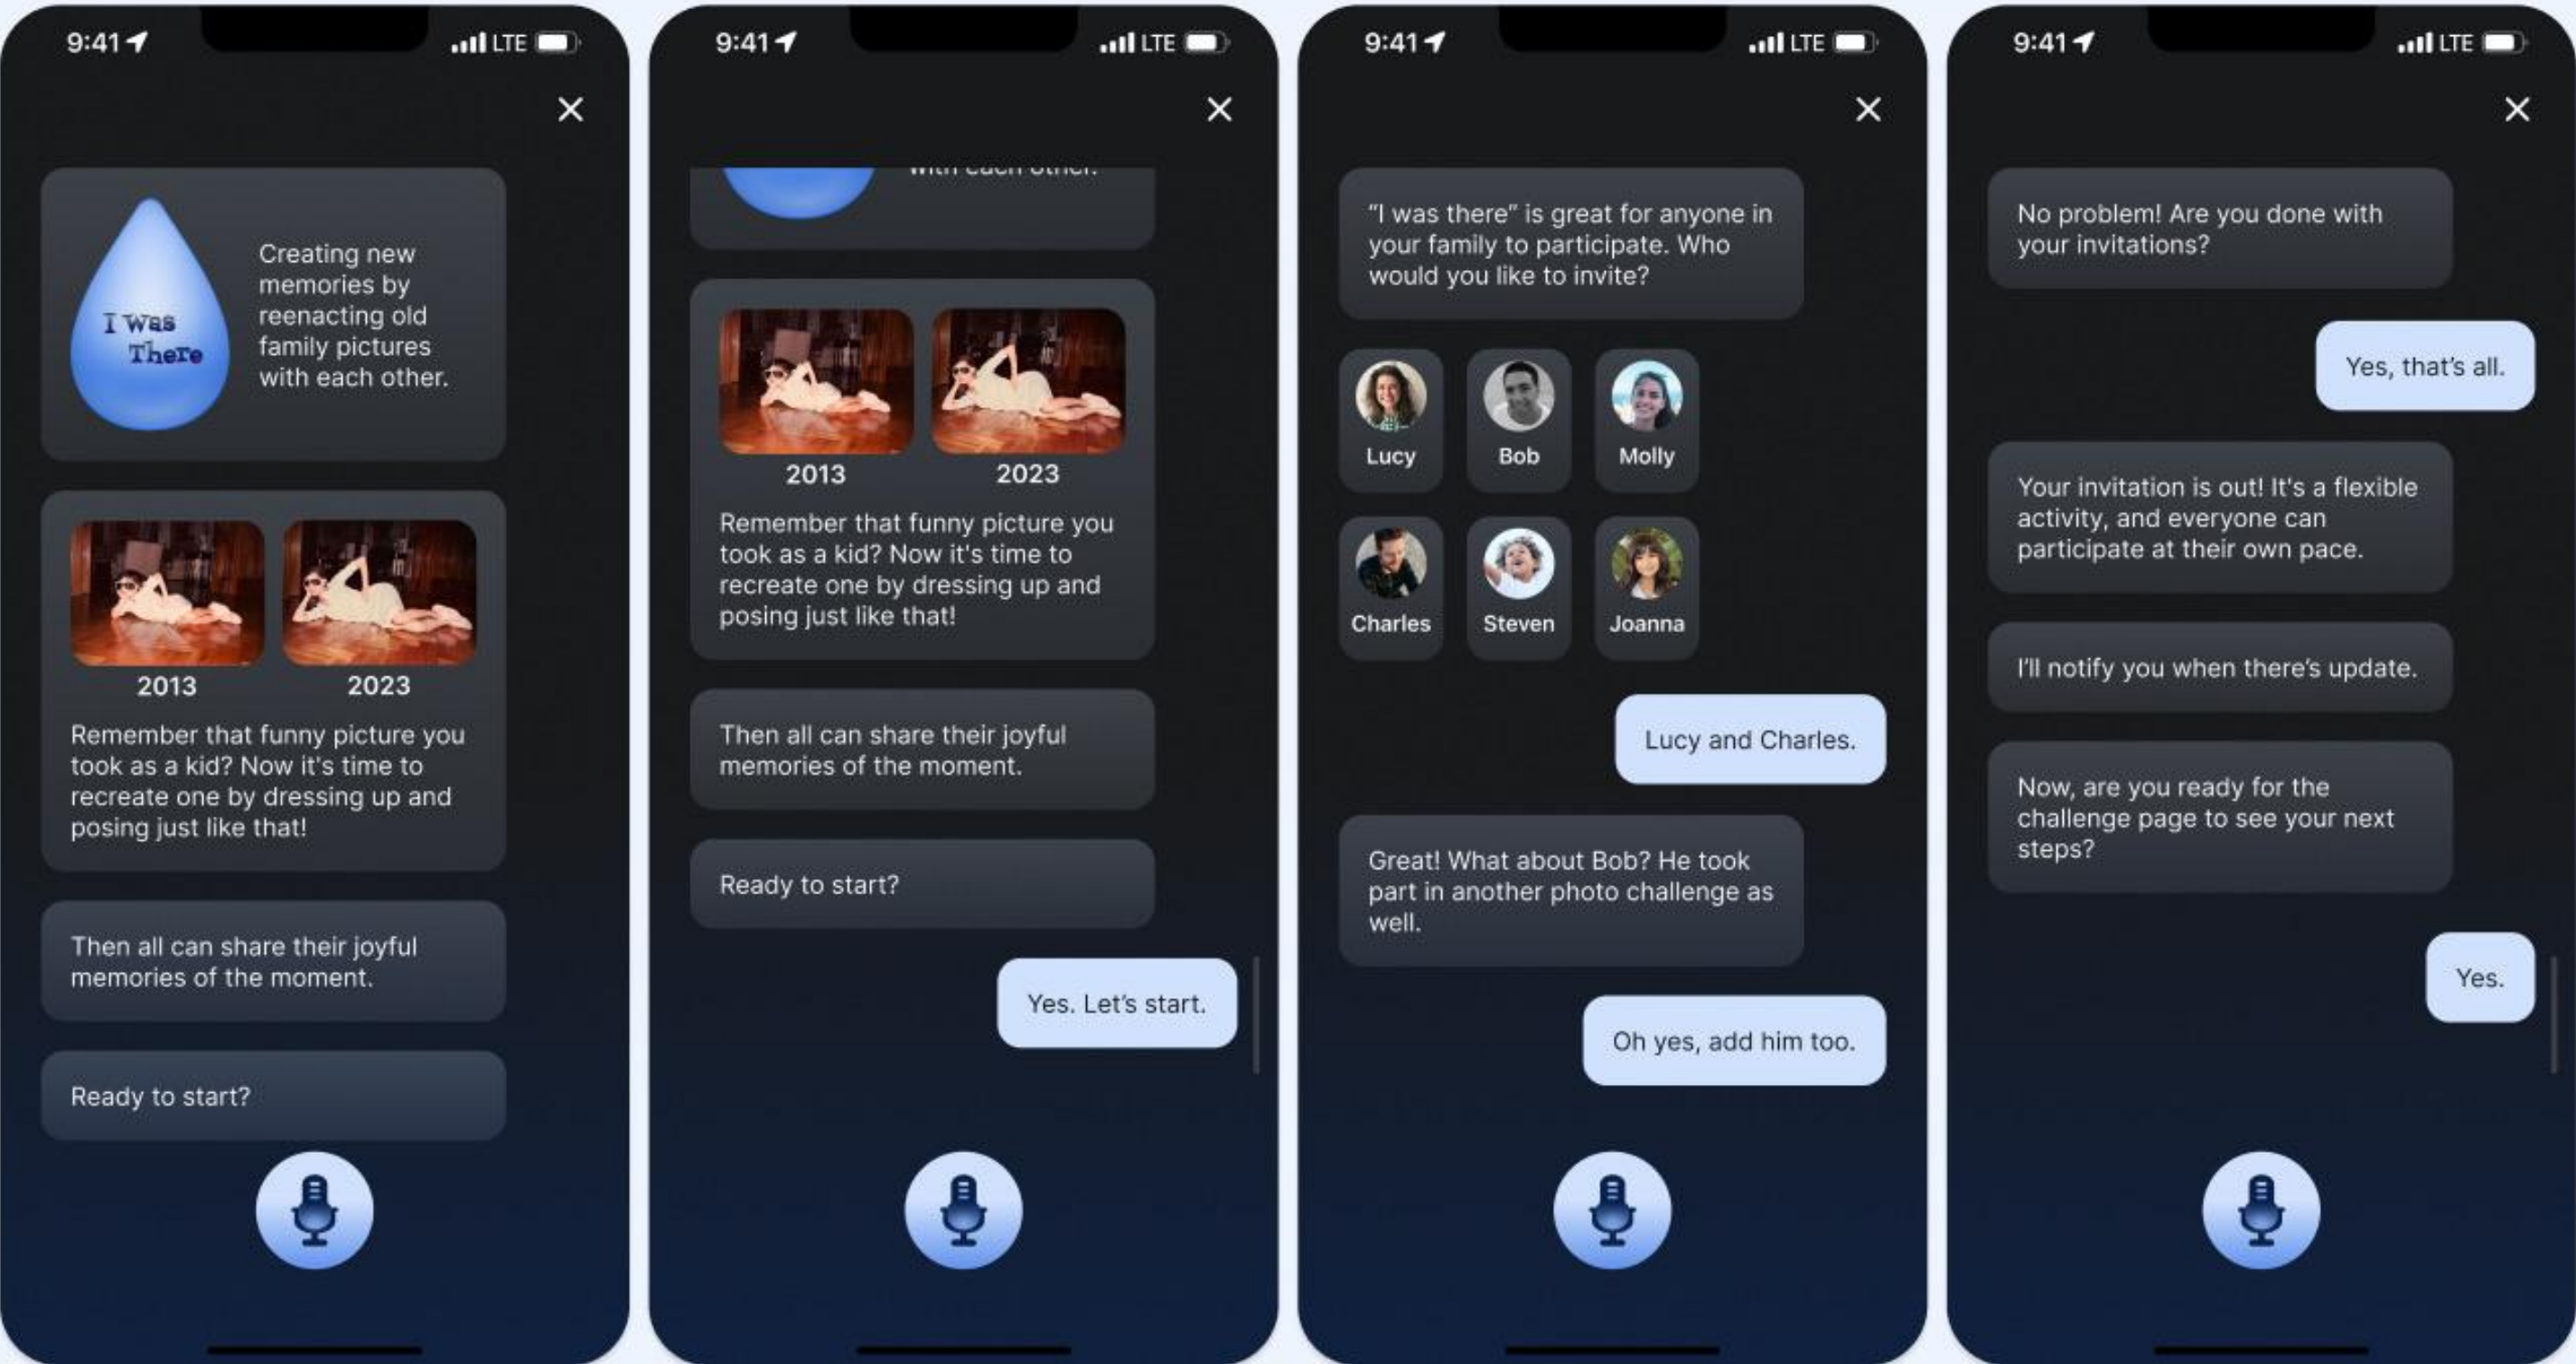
9:41 LTE

I Was There

Creating new memories by reenacting old family pictures with each other.

2013 2023

Remember that funny picture you took as a kid? Now it's time to recreate one by dressing up and posing just like that!

Then all can share their joyful memories of the moment.

Ready to start?

9:41 LTE

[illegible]

2013 2023

Remember that funny picture you took as a kid? Now it's time to recreate one by dressing up and posing just like that!

Then all can share their joyful memories of the moment.

Ready to start?

Yes. Let's start.

9:41 LTE

"I was there" is great for anyone in your family to participate. Who would you like to invite?

Lucy Bob Molly
Charles Steven Joanna

Lucy and Charles.

Great! What about Bob? He took part in another photo challenge as well.

Oh yes, add him too.

9:41 LTE

No problem! Are you done with your invitations?

Yes, that's all.

Your invitation is out! It's a flexible activity, and everyone can participate at their own pace.

I'll notify you when there's update.

Now, are you ready for the challenge page to see your next steps?

Yes.